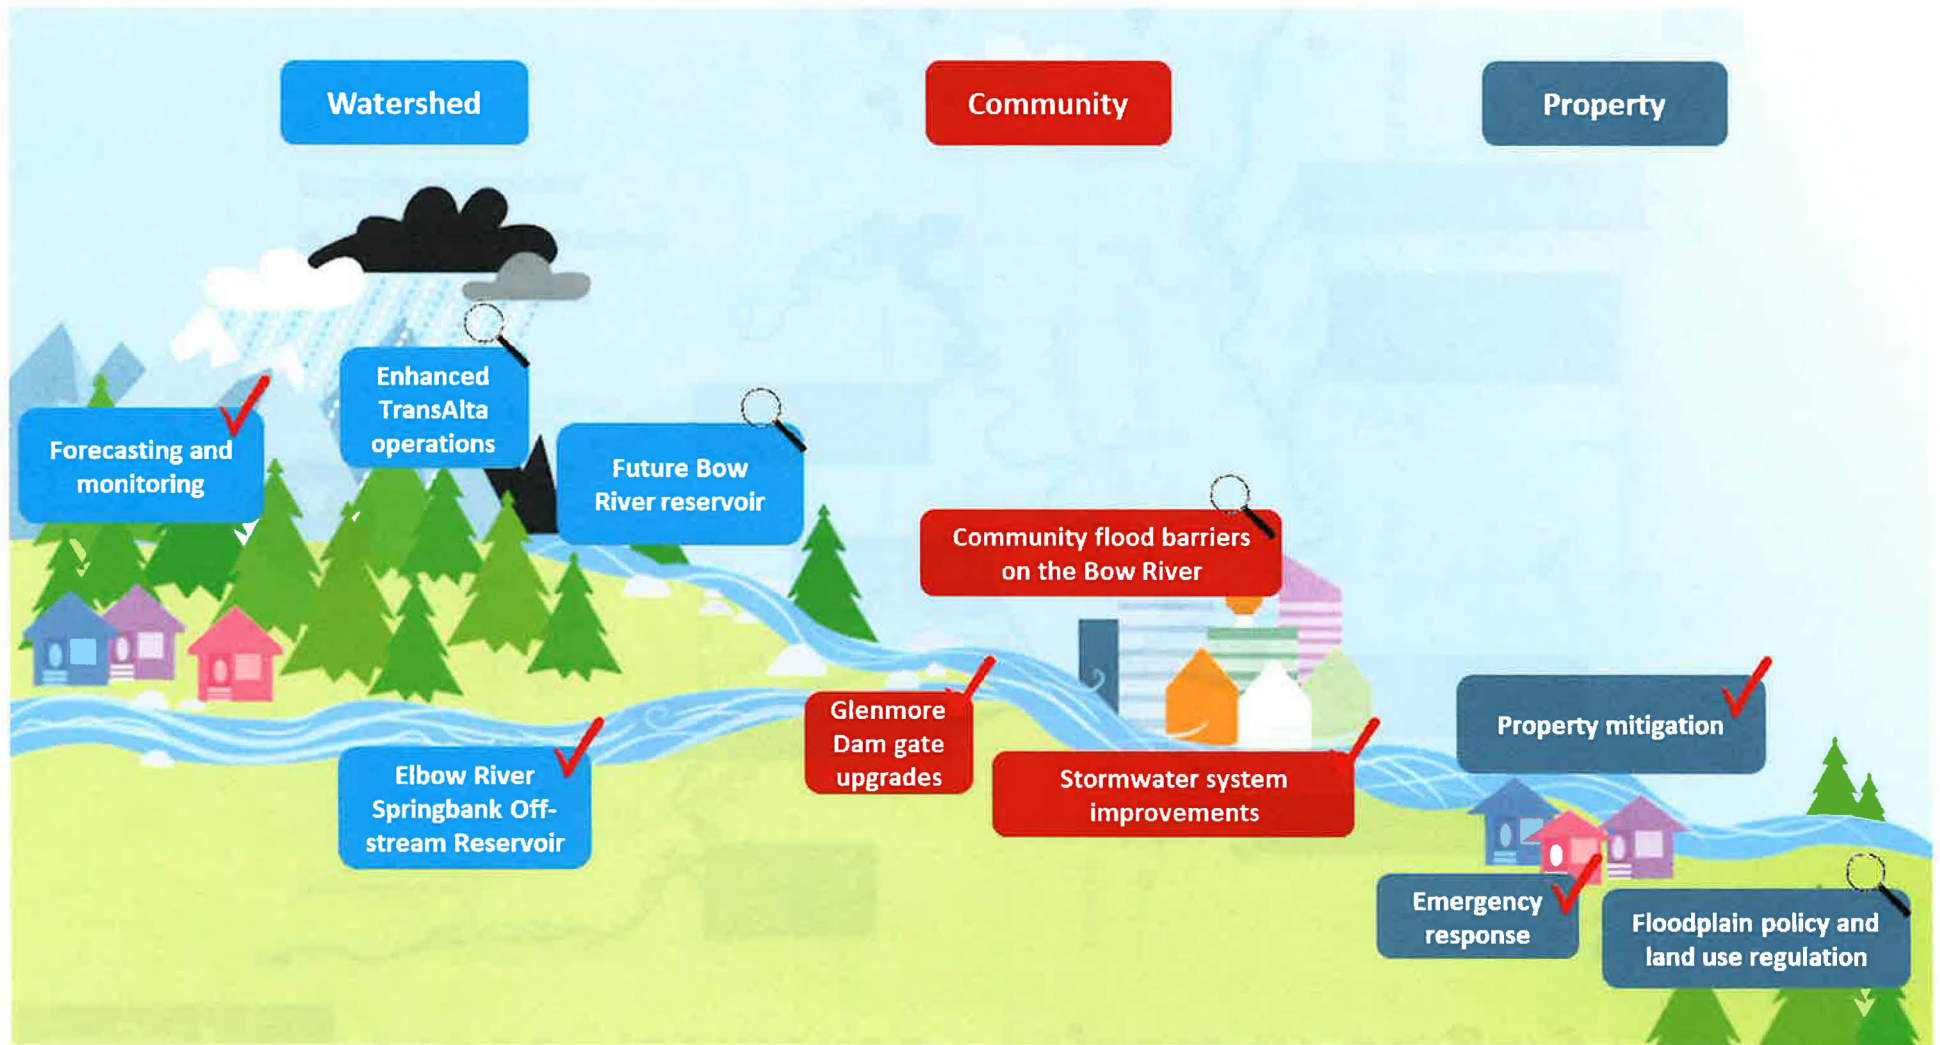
Watershed

Community

Property

Enhanced TransAlta operations

Forecasting and monitoring

Future Bow River reservoir

Community flood barriers on the Bow River

Glenmore Dam gate upgrades

Elbow River Springbank Off-stream Reservoir

Stormwater system improvements

Property mitigation

Emergency response

Floodplain policy and land use regulation